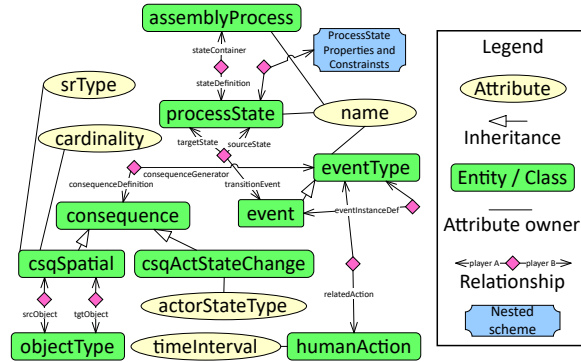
assemblyProcess

ProcessState Properties and Constraints

stateContainer

stateDefinition

srType

name

processState

cardinality

targetState

sourceState

consequenceGenerator

eventType

consequenceDefinition

transitionEvent

consequence

event

eventInstanceDef

csqSpatial

csqActStateChange

relatedAction

actorStateType

srcObject

tgtObject

objectType

timeInterval

humanAction

Legend

Attribute

Inheritance

Entity / Class

Attribute owner

player A

player B

Relationship

Nested scheme